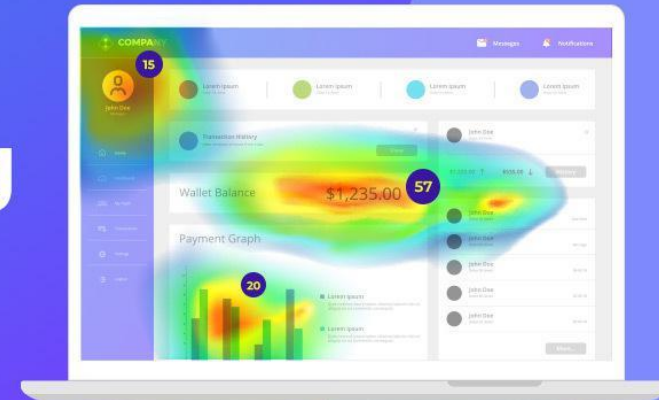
COMPANY

15

Messages

Notifications

John Doe

Lorem Ipsum

Lorem Ipsum

Lorem Ipsum

Lorem Ipsum

Transaction History

John Doe

Wallet Balance

$1,235.00

57

John Doe

Payment Graph

John Doe

John Doe

20

Lorem ipsum

John Doe

Lorem ipsum

John Doe

More